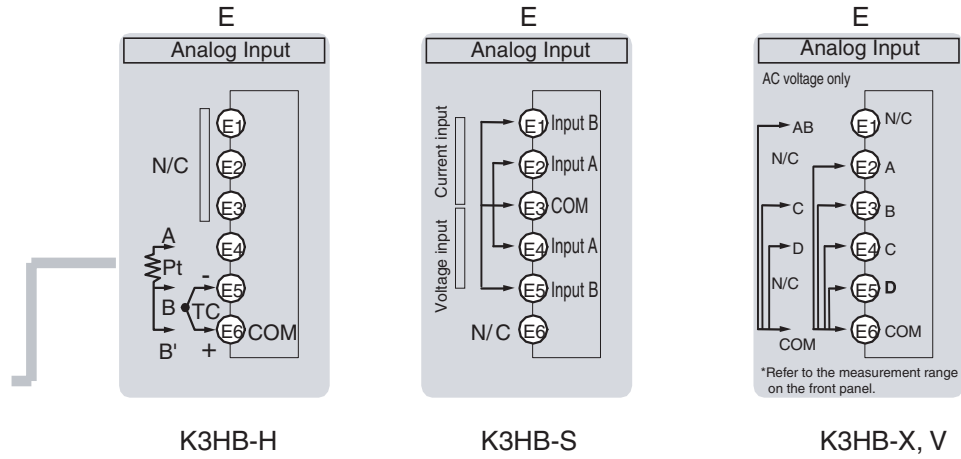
E

Analog Input

N/C

E1

E2

E3

A

Pt

E4

-

E5

B

TC

E6 COM

B'

+

K3HB-H

E

Analog Input

Current input

Voltage input

E1 Input B

E2 Input A

E3 COM

E4 Input A

E5 Input B

N/C E6

K3HB-S

E

Analog Input

AC voltage only

AB

N/C

C

D

N/C

COM

E1 N/C

E2 A

E3 B

E4 C

E5 D

E6 COM

*Refer to the measurement range on the front panel.

K3HB-X, V